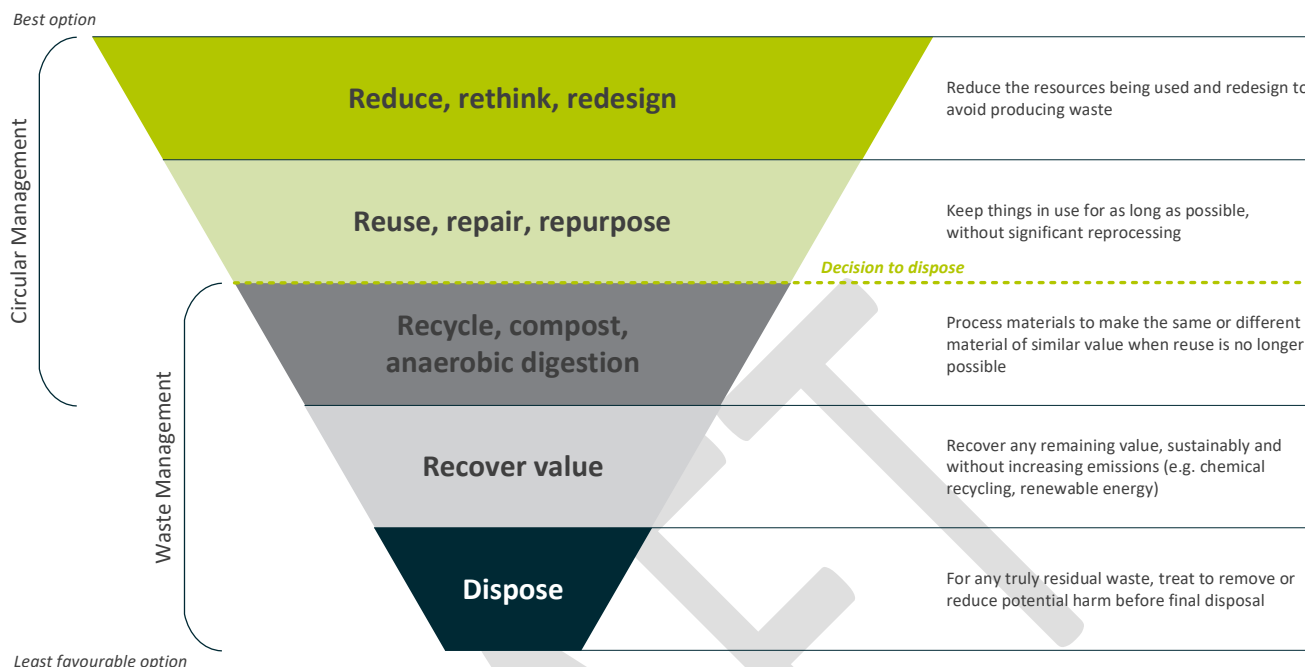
Best option

Circular Management

Waste Management

Reduce, rethink, redesign

Reduce the resources being used and redesign to avoid producing waste

Reuse, repair, repurpose

Keep things in use for as long as possible, without significant reprocessing

Decision to dispose

Recycle, compost, anaerobic digestion

Process materials to make the same or different material of similar value when reuse is no longer possible

Recover value

Recover any remaining value, sustainably and without increasing emissions (e.g. chemical recycling, renewable energy)

Dispose

For any truly residual waste, treat to remove or reduce potential harm before final disposal

Least favourable option